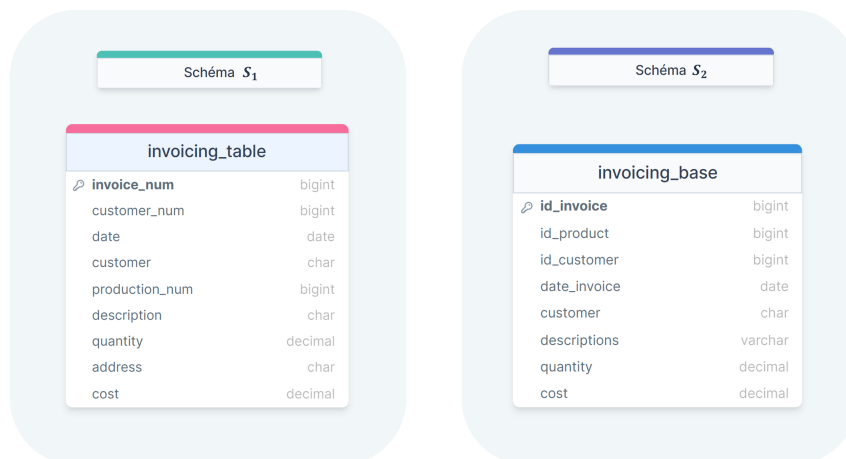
Schéma $S_1$

invoicing_table

| | |
|---|---|
| invoice_num | bigint |
| customer_num | bigint |
| date | date |
| customer | char |
| production_num | bigint |
| description | char |
| quantity | decimal |
| address | char |
| cost | decimal |

Schéma $S_2$

invoicing_base

| | |
|---|---|
| id_invoice | bigint |
| id_product | bigint |
| id_customer | bigint |
| date_invoice | date |
| customer | char |
| descriptions | varchar |
| quantity | decimal |
| cost | decimal |